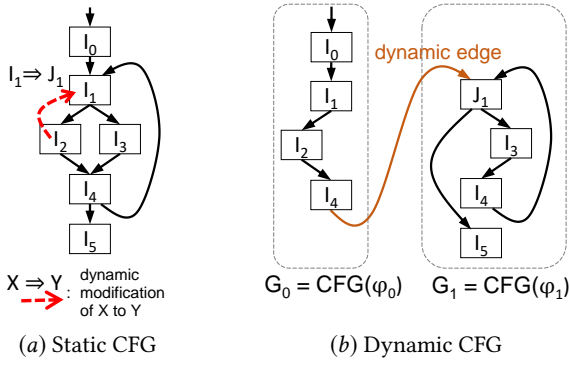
$I_0$

$I_1 \Rightarrow J_1$

$I_1$

$I_2$

$I_3$

$I_4$

$I_5$

$X \Rightarrow Y$ : dynamic modification of X to Y

(a) Static CFG

$I_0$

dynamic edge

$I_1$

$I_2$

$I_4$

$J_1$

$I_3$

$I_4$

$I_5$

$G_0 = CFG(\varphi_0)$

$G_1 = CFG(\varphi_1)$

(b) Dynamic CFG